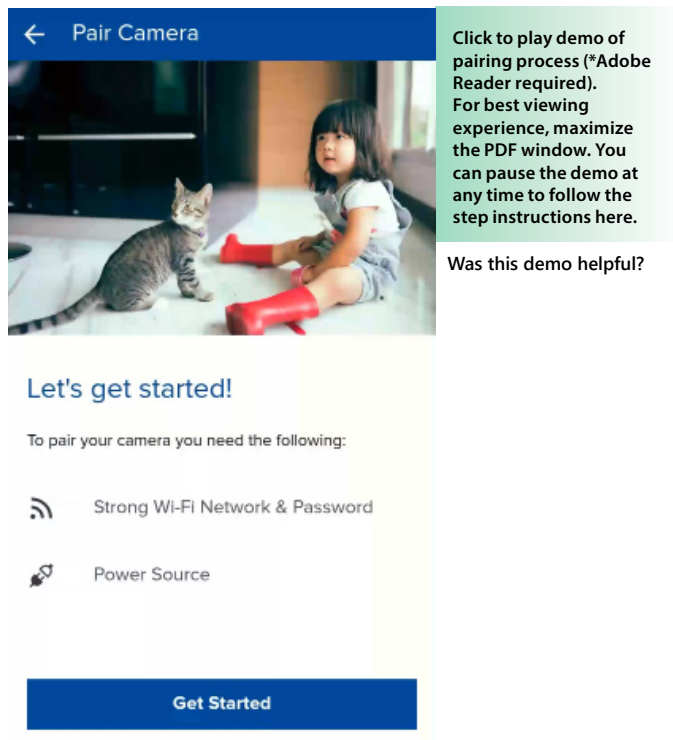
← Pair Camera

Let's get started!

To pair your camera you need the following:

Strong Wi-Fi Network & Password

Power Source

Get Started

Click to play demo of pairing process (*Adobe Reader required). For best viewing experience, maximize the PDF window. You can pause the demo at any time to follow the step instructions here.

Was this demo helpful?